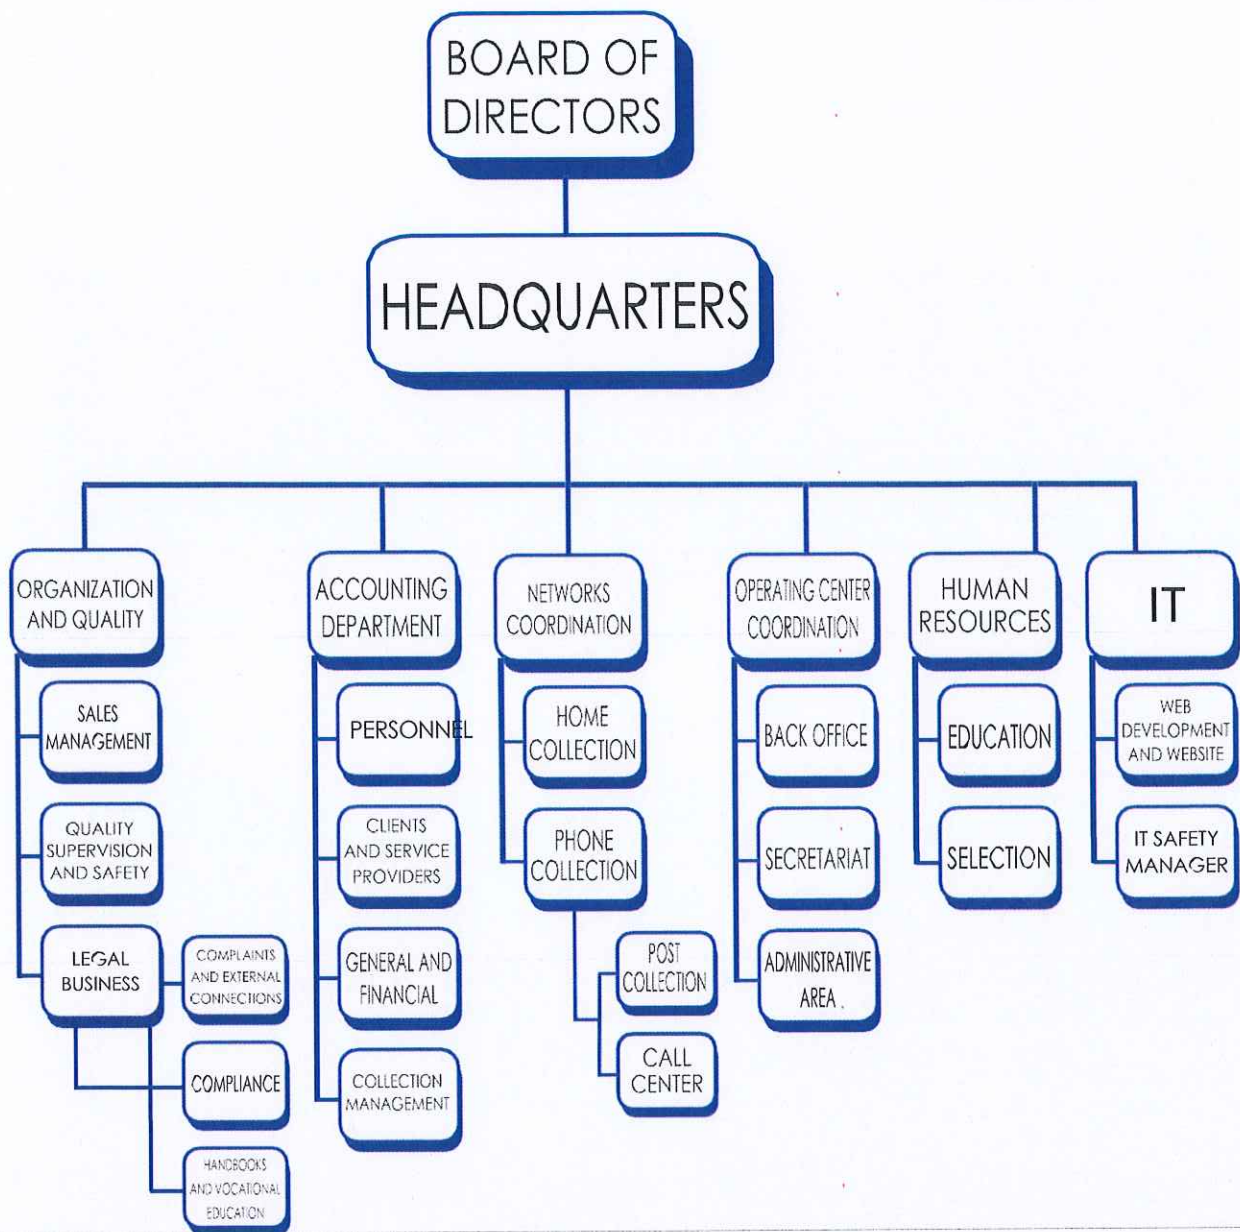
BOARD OF DIRECTORS

HEADQUARTERS

ORGANIZATION AND QUALITY

SALES MANAGEMENT

QUALITY SUPERVISION AND SAFETY

LEGAL BUSINESS

COMPLAINTS AND EXTERNAL CONNECTIONS

COMPLIANCE

HANDBOOKS AND VOCATIONAL EDUCATION

ACCOUNTING DEPARTMENT

PERSONNEL

CLIENTS AND SERVICE PROVIDERS

GENERAL AND FINANCIAL

COLLECTION MANAGEMENT

NETWORKS COORDINATION

HOME COLLECTION

PHONE COLLECTION

POST COLLECTION

CALL CENTER

OPERATING CENTER COORDINATION

BACK OFFICE

SECRETARIAT

ADMINISTRATIVE AREA

HUMAN RESOURCES

EDUCATION

SELECTION

IT

WEB DEVELOPMENT AND WEBSITE

IT SAFETY MANAGER